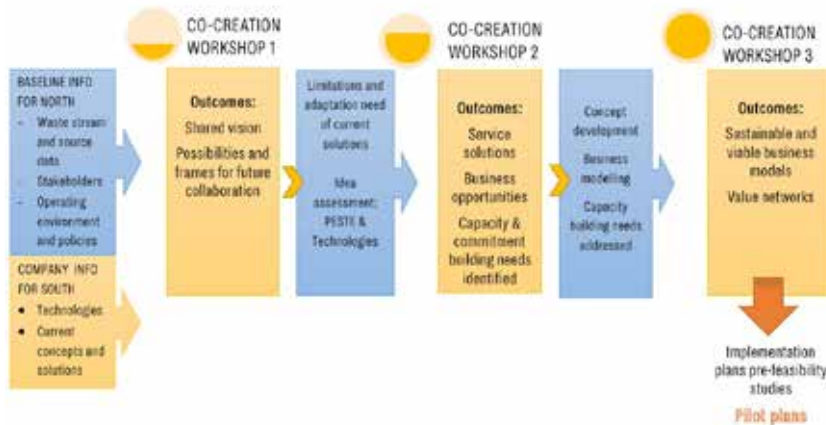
BASELINE INFO FOR NORTH
- Waste stream and source data
- Stakeholders
- Operating environment and policies

COMPANY INFO FOR SOUTH
- Technologies
- Current concepts and solutions

CO-CREATION WORKSHOP 1

Outcomes:
Shared vision
Possibilities and frames for future collaboration

Limitations and adaptation need of current solutions

Idea assessment: PESTE & Technologies

CO-CREATION WORKSHOP 2

Outcomes:
Service solutions
Business opportunities
Capacity & commitment building needs identified

Concept development
Business modeling
Capacity building needs addressed

CO-CREATION WORKSHOP 3

Outcomes:
Sustainable and viable business models
Value networks

Implementation plans pre-feasibility studies
Pilot plans